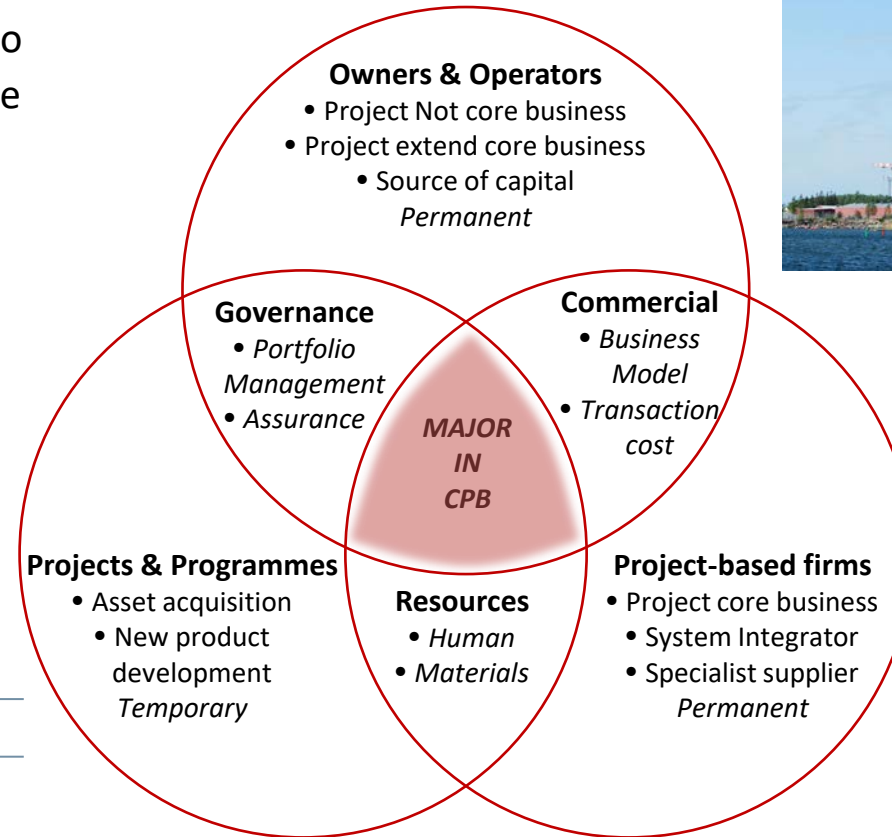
o
e

**Owners & Operators**
• Project Not core business
• Project extend core business
• Source of capital
*Permanent*

**Governance**
• *Portfolio Management*
• *Assurance*

**Commercial**
• *Business Model*
• *Transaction cost*

*MAJOR IN CPB*

**Projects & Programmes**
• Asset acquisition
• New product development
*Temporary*

**Resources**
• *Human*
• *Materials*

**Project-based firms**
• Project core business
• System Integrator
• Specialist supplier
*Permanent*